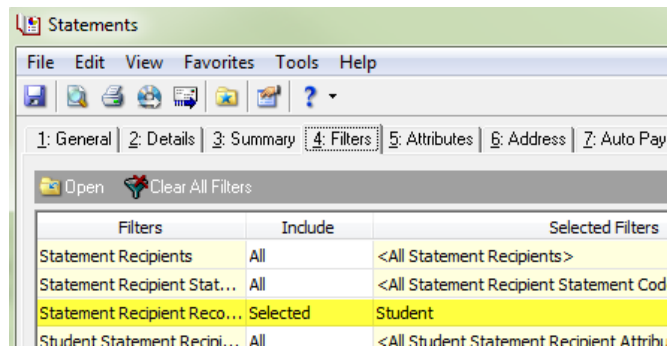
Statements

File Edit View Favorites Tools Help

1: General | 2: Details | 3: Summary | 4: Filters | 5: Attributes | 6: Address | 7: Auto Pay

Open Clear All Filters

| Filters | Include | Selected Filters |
|---|---|---|
| Statement Recipients | All | <All Statement Recipients> |
| Statement Recipient Stat... | All | <All Statement Recipient Statement Cod |
| Statement Recipient Reco... | Selected | Student |
| Student Statement Recipi... | All | <All Student Statement Recipient Attribu |